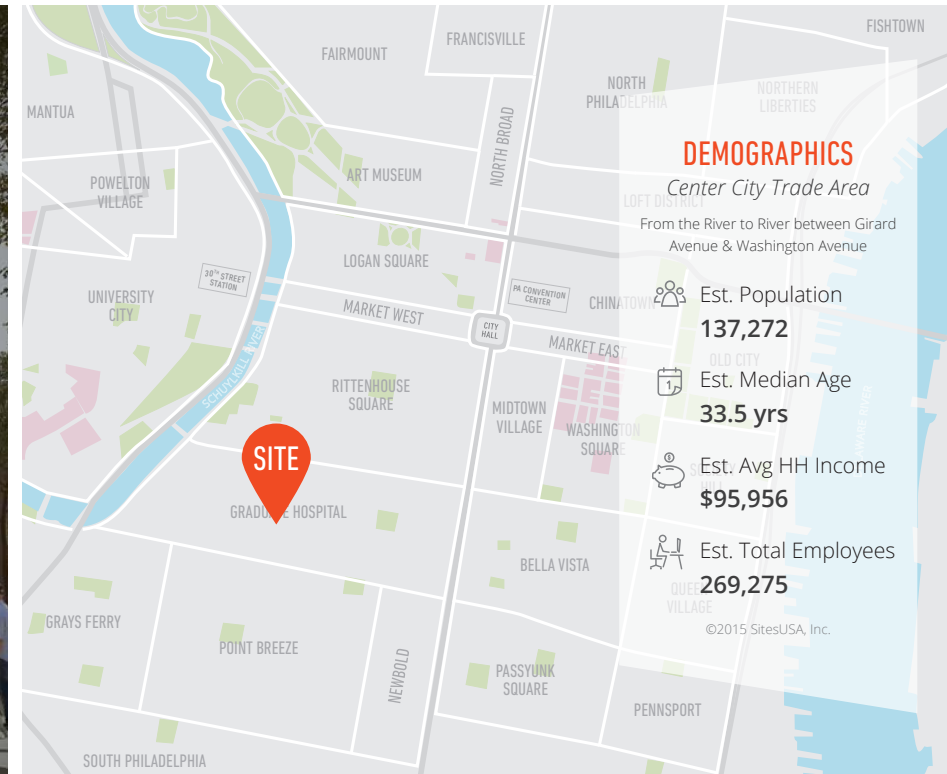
FISHTOWN

FRANCISVILLE

FAIRMOUNT

MANTUA

NORTH PHILADELPHIA

NORTHERN LIBERTIES

NORTH BROAD

ART MUSEUM

POWELTON VILLAGE

LOFT DISTRICT

LOGAN SQUARE

30TH STREET STATION

UNIVERSITY CITY

PA CONVENTION CENTER

CHINATOWN

MARKET WEST

CITY HALL

MARKET EAST

OLD CITY

SCHUYLKILL RIVER

RITTENHOUSE SQUARE

MIDTOWN VILLAGE

WASHINGTON SQUARE

SITE

GRADUATE HOSPITAL

BELLA VISTA

QUEEN VILLAGE

GRAYS FERRY

POINT BREEZE

NEWBOLD

PASSYUNK SQUARE

PENNSPORT

SOUTH PHILADELPHIA

DELAWARE RIVER

DEMOGRAPHICS

Center City Trade Area

From the River to River between Girard Avenue & Washington Avenue

Est. Population
137,272

Est. Median Age
33.5 yrs

Est. Avg HH Income
$95,956

Est. Total Employees
269,275

©2015 SitesUSA, Inc.